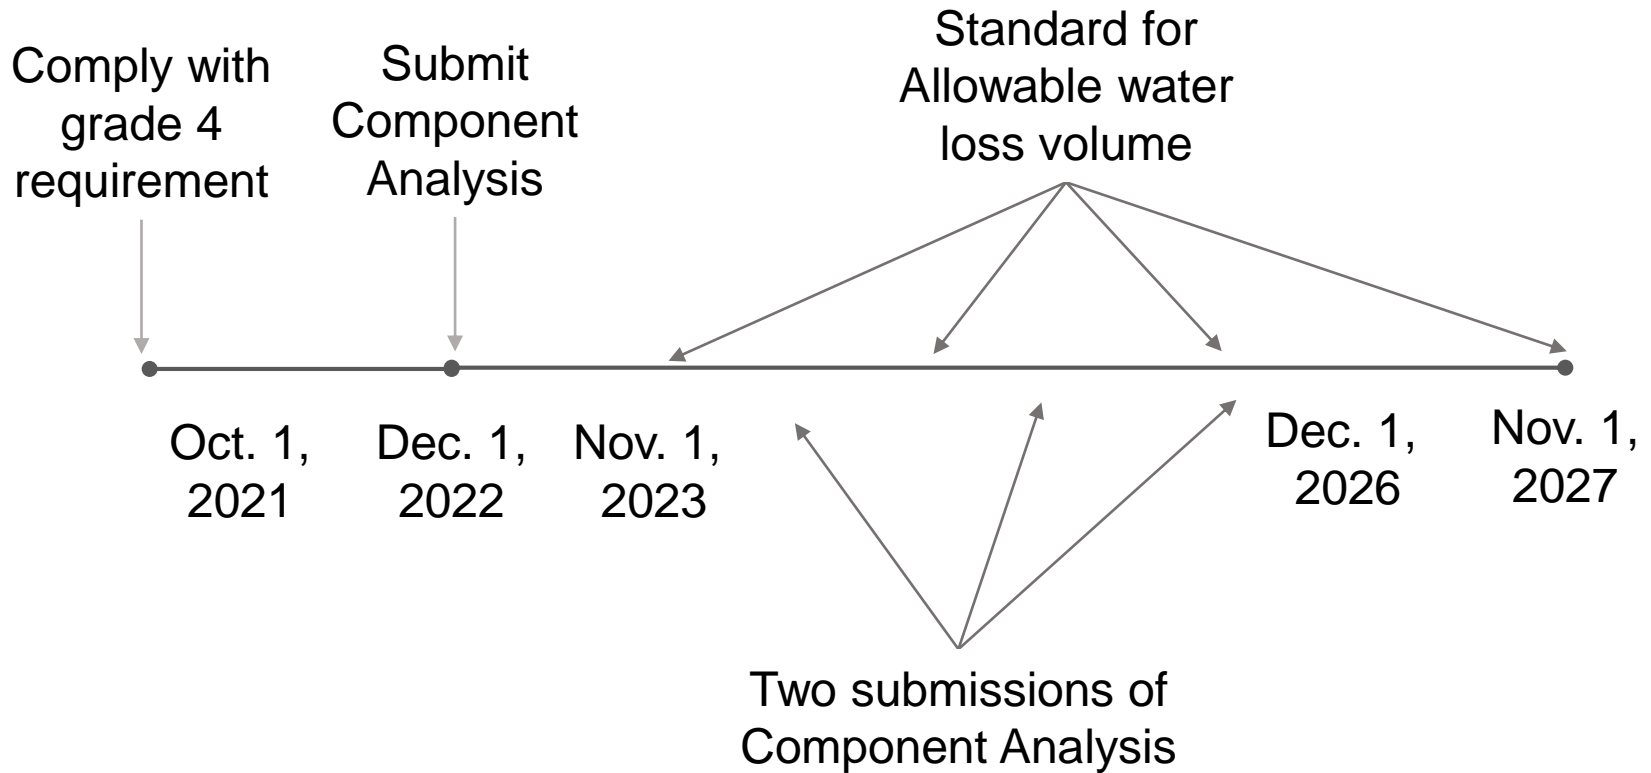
Comply with grade 4 requirement

Submit Component Analysis

Standard for Allowable water loss volume

Oct. 1, 2021

Dec. 1, 2022

Nov. 1, 2023

Dec. 1, 2026

Nov. 1, 2027

Two submissions of Component Analysis